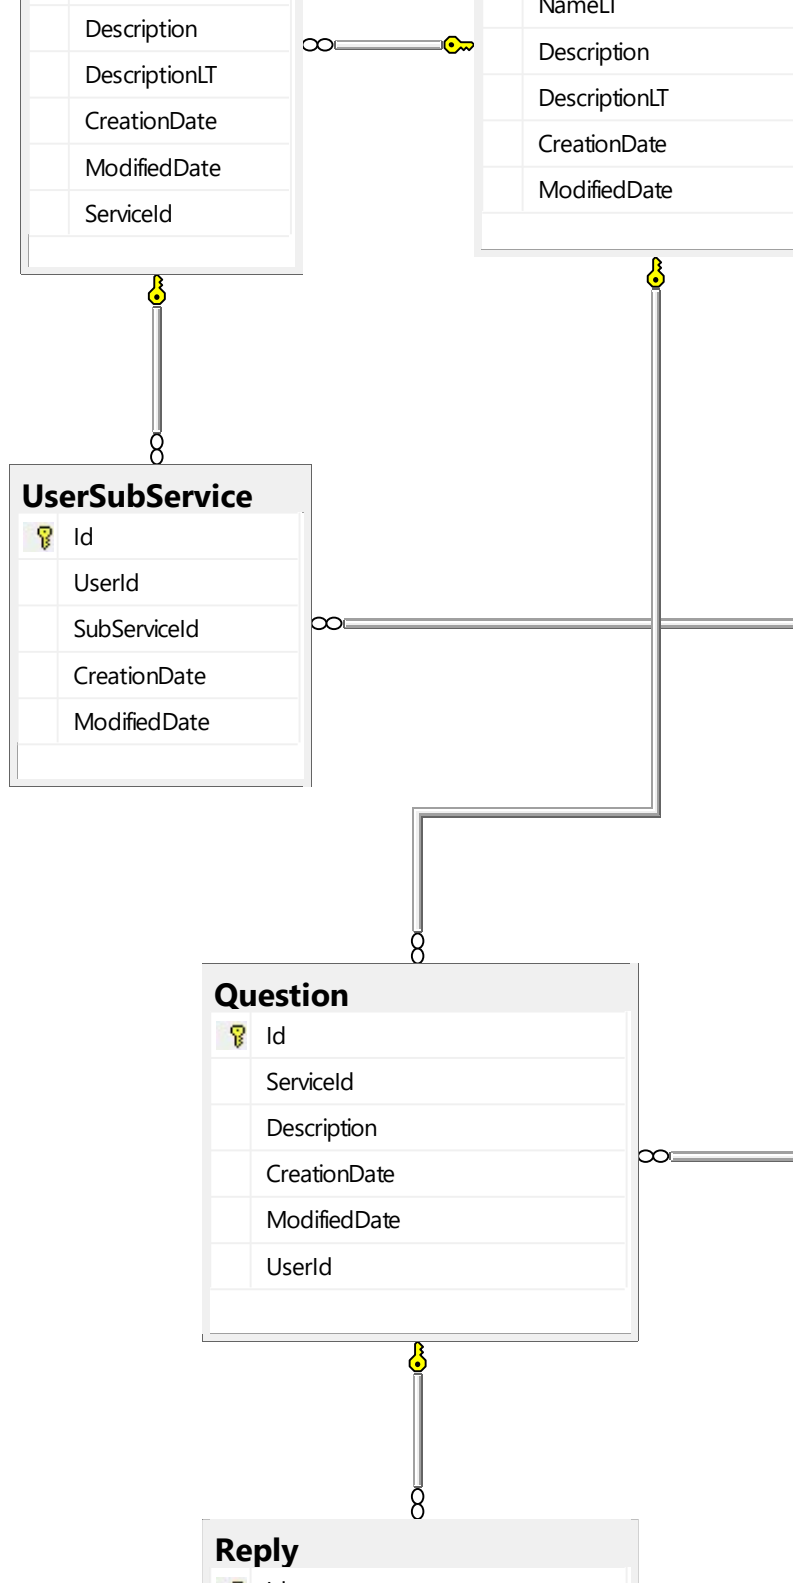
Description
DescriptionLT
CreationDate
ModifiedDate
ServiceId

NameLT
Description
DescriptionLT
CreationDate
ModifiedDate

UserSubService
Id
UserId
SubServiceId
CreationDate
ModifiedDate

Question
Id
ServiceId
Description
CreationDate
ModifiedDate
UserId

Reply
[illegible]